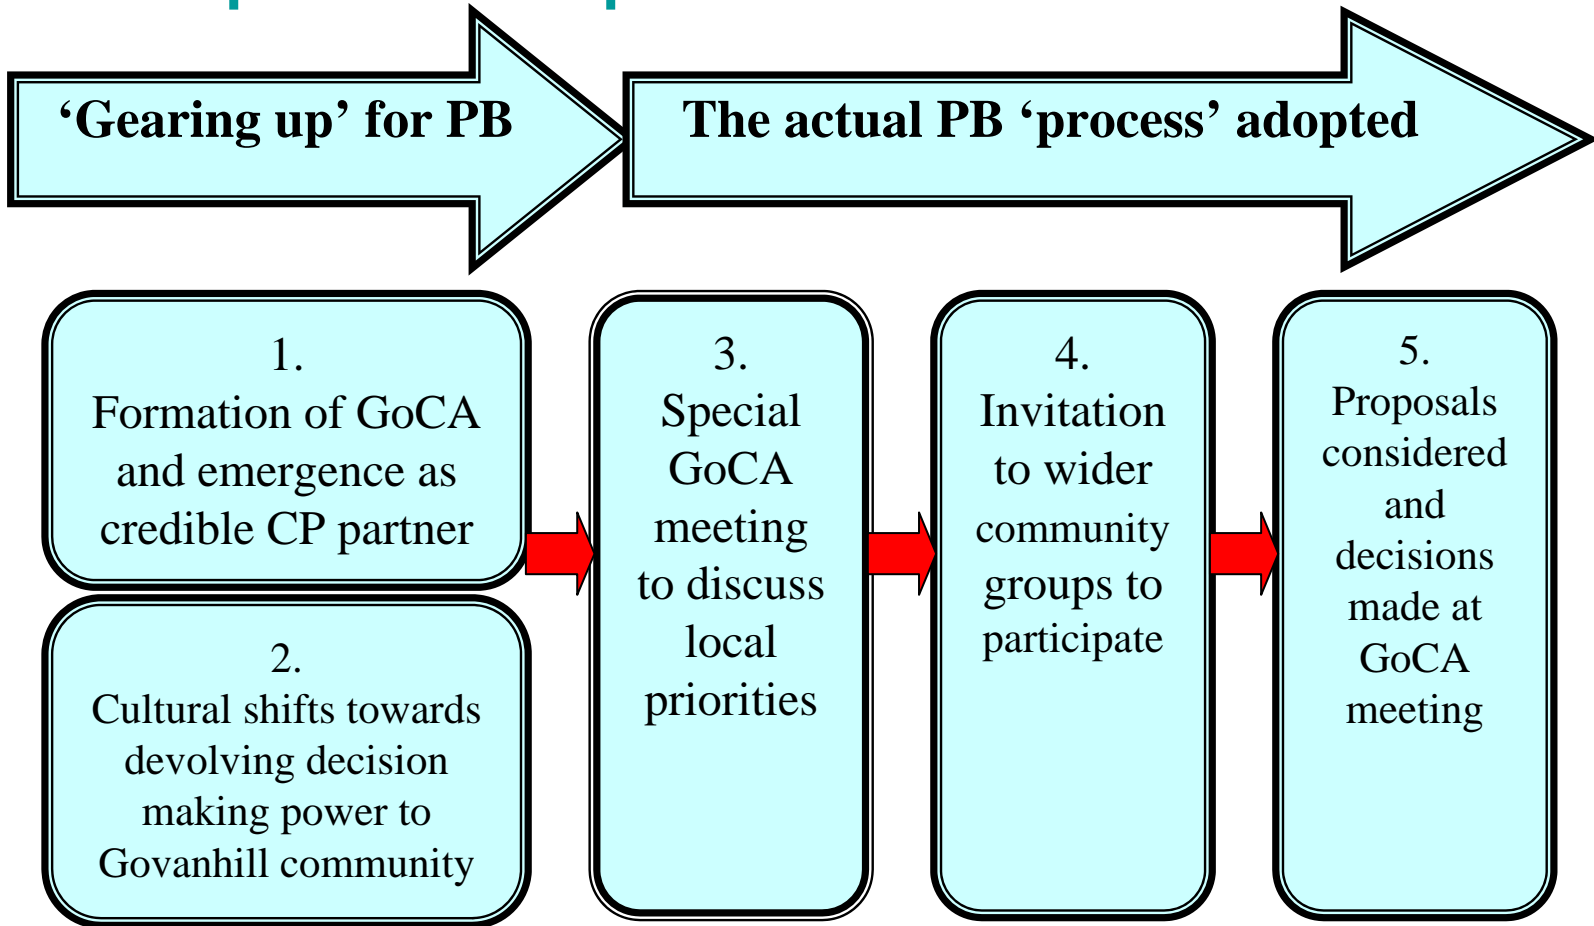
‘Gearing up’ for PB

The actual PB ‘process’ adopted

1.
Formation of GoCA and emergence as credible CP partner

2.
Cultural shifts towards devolving decision making power to Govanhill community

3.
Special GoCA meeting to discuss local priorities

4.
Invitation to wider community groups to participate

5.
Proposals considered and decisions made at GoCA meeting